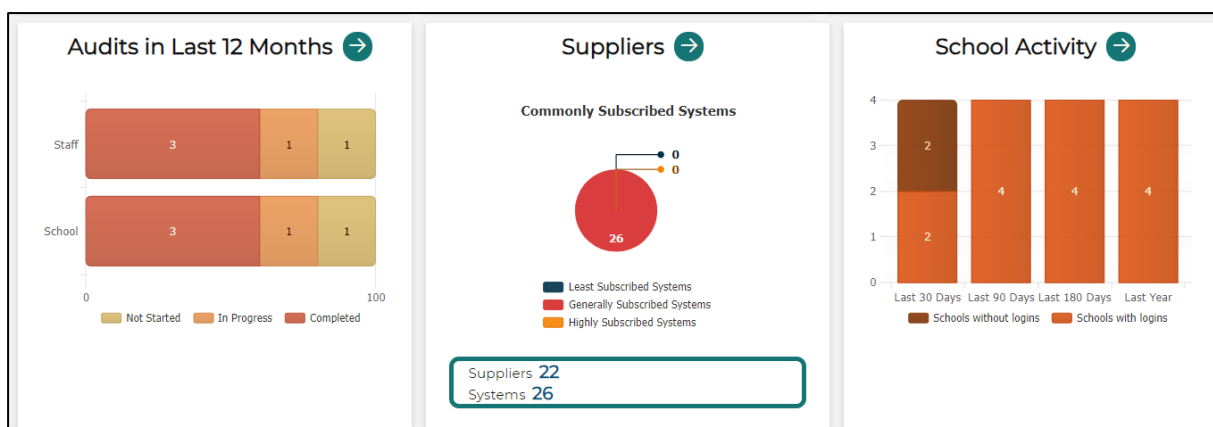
Audits in Last 12 Months

Staff
3
1
1
School
3
1
1
0
100
Not Started
In Progress
Completed

Suppliers

Commonly Subscribed Systems

0
0
26

Least Subscribed Systems
Generally Subscribed Systems
Highly Subscribed Systems

Suppliers 22
Systems 26

School Activity

4
3
2
1
0
2
2
4
4
4
Last 30 Days
Last 90 Days
Last 180 Days
Last Year
Schools without logins
Schools with logins